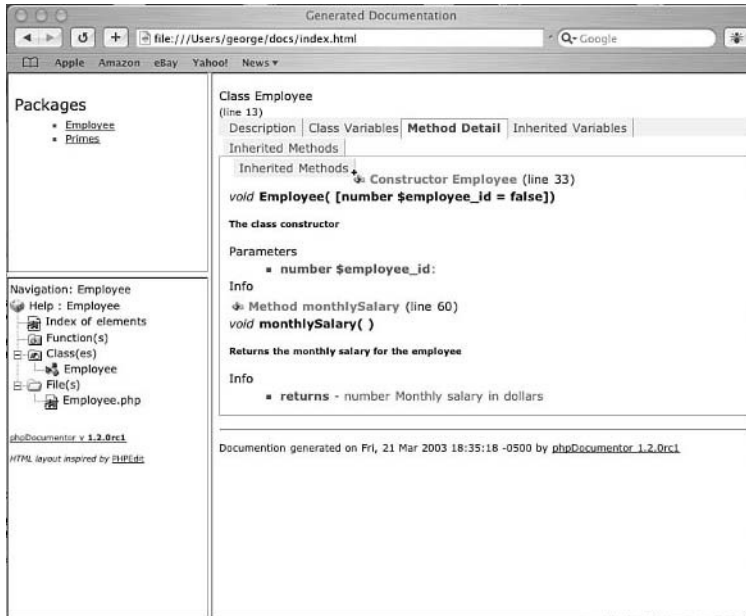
Generated Documentation

file:///Users/george/docs/index.html

Q- Google

Apple Amazon eBay Yahoo! News ▾

Packages
- Employee
- Primes

Navigation: Employee
Help : Employee
Index of elements
Function(s)
Class(es)
Employee
File(s)
Employee.php

phpDocumentor v 1.2.0rc1

HTML layout inspired by PHPEdit

Class Employee
(line 13)

Description | Class Variables | Method Detail | Inherited Variables | Inherited Methods

Inherited Methods

Constructor Employee (line 33)

void Employee( [number $employee_id = false])

The class constructor

Parameters
- number $employee_id:

Info

Method monthlySalary (line 60)

void monthlySalary( )

Returns the monthly salary for the employee

Info
- returns - number Monthly salary in dollars

Documentation generated on Fri, 21 Mar 2003 18:35:18 -0500 by phpDocumentor 1.2.0rc1